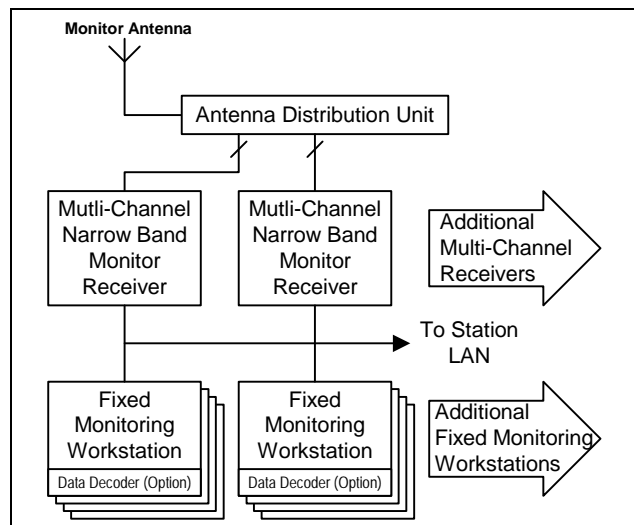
Monitor Antenna

Antenna Distribution Unit

Mutli-Channel Narrow Band Monitor Receiver

Mutli-Channel Narrow Band Monitor Receiver

Additional Multi-Channel Receivers

To Station LAN

Fixed Monitoring Workstation

Data Decoder (Option)

Fixed Monitoring Workstation

Data Decoder (Option)

Additional Fixed Monitoring Workstations